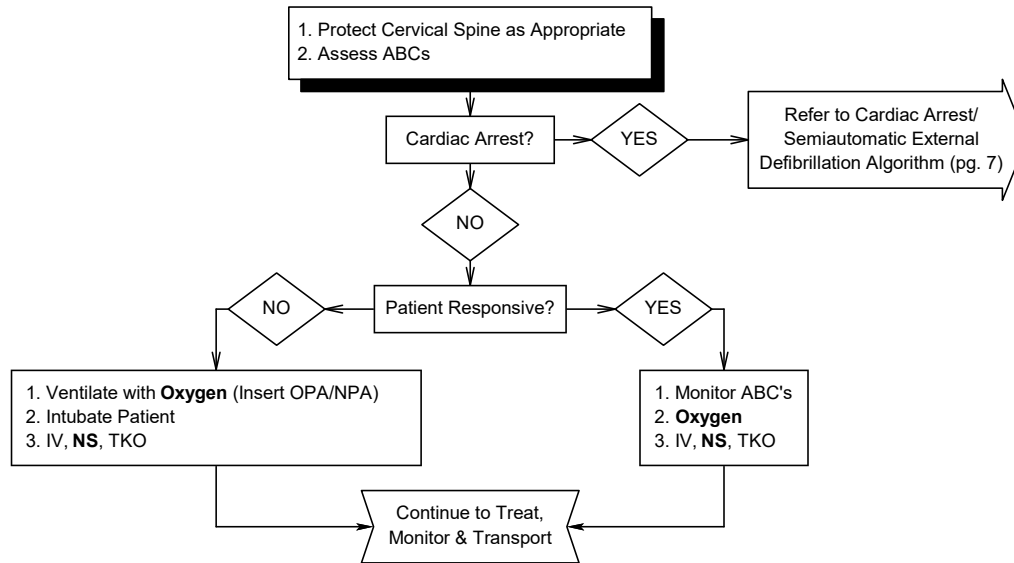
1. Protect Cervical Spine as Appropriate
2. Assess ABCs

Cardiac Arrest?

YES

Refer to Cardiac Arrest/ Semiautomatic External Defibrillation Algorithm (pg. 7)

NO

Patient Responsive?

NO

YES

1. Ventilate with **Oxygen** (Insert OPA/NPA)
2. Intubate Patient
3. IV, **NS**, TKO

1. Monitor ABC's
2. **Oxygen**
3. IV, **NS**, TKO

Continue to Treat, Monitor & Transport